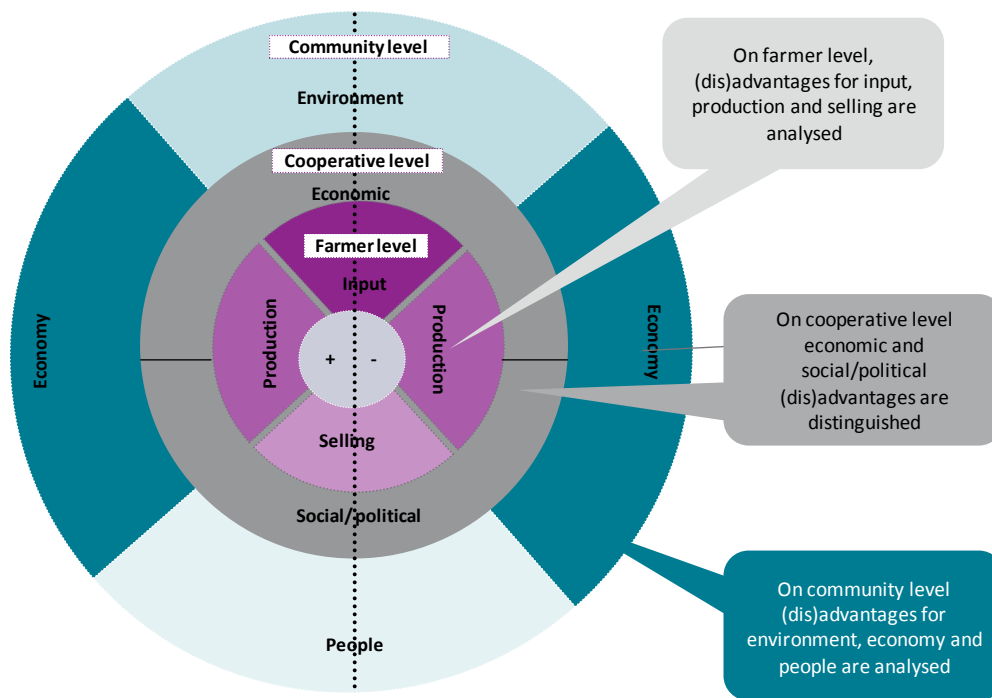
Community level

Environment

Cooperative level

Economic

Farmer level

Input

Production

+ -

Production

Selling

Social/political

Economy

Economy

People

On farmer level, (dis)advantages for input, production and selling are analysed

On cooperative level economic and social/political (dis)advantages are distinguished

On community level (dis)advantages for environment, economy and people are analysed